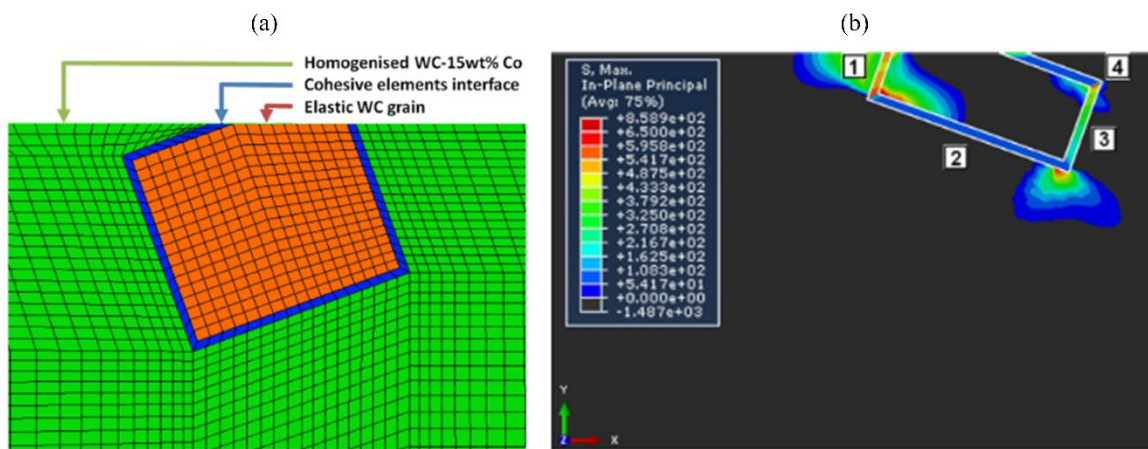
(a)

Homogenised WC-15wt% Co
Cohesive elements interface
Elastic WC grain

(b)

S, Max. In-Plane Principal (Avg: 75%)
+8.589e+02
+6.500e+02
+5.958e+02
+5.417e+02
+4.875e+02
+4.333e+02
+3.792e+02
+3.250e+02
+2.708e+02
+2.167e+02
+1.625e+02
+1.083e+02
+5.417e+01
+0.000e+00
-1.487e+03

1
2
3
4

Y
Z
X